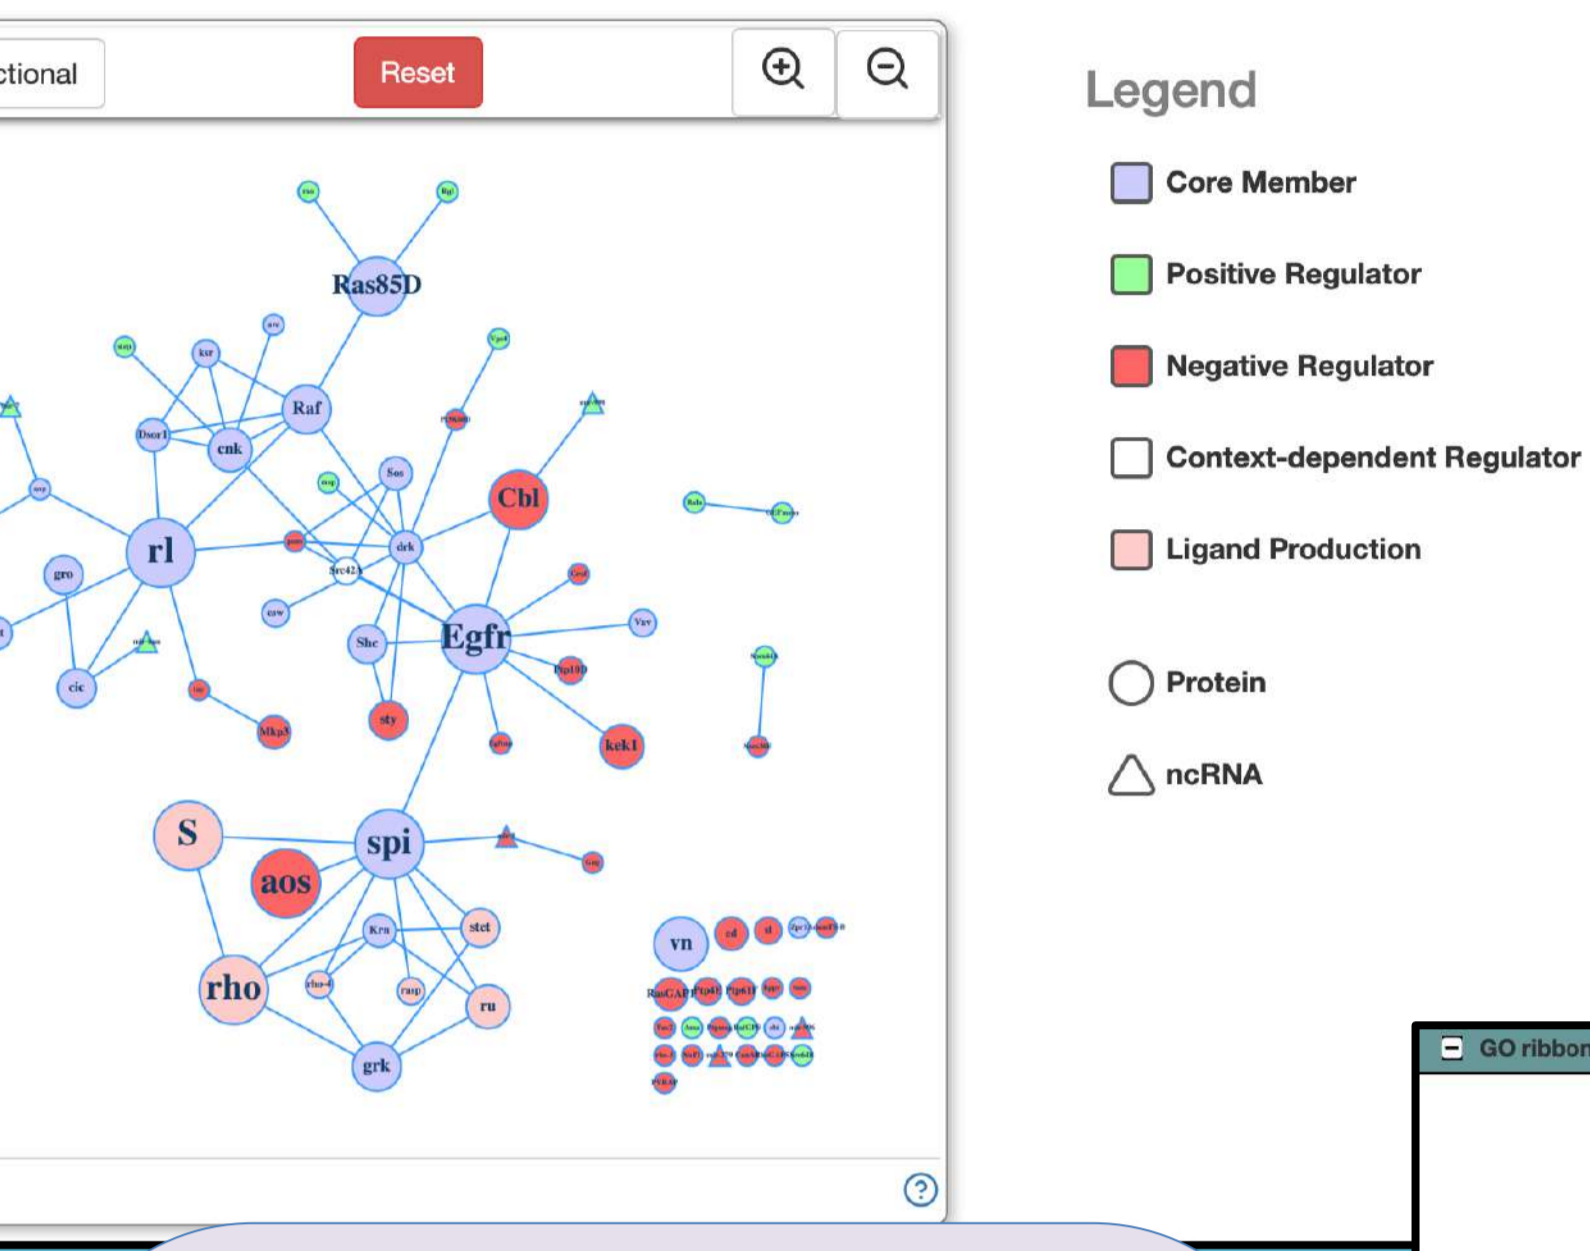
ctional

Reset

Ras85D

ksr

Raf

Dsor1

cnk

Sos

Cbl

rl

drk

gro

Src42A

Egfr

Shc

Vav

Ptp10D

cic

Mkp3

sty

kek1

S

spi

aos

Kra

stet

rho

rasp

ru

grk

vn

ed

tl

RasGAP1

Legend

Core Member

Positive Regulator

Negative Regulator

Context-dependent Regulator

Ligand Production

Protein

ncRNA

GO ribbon